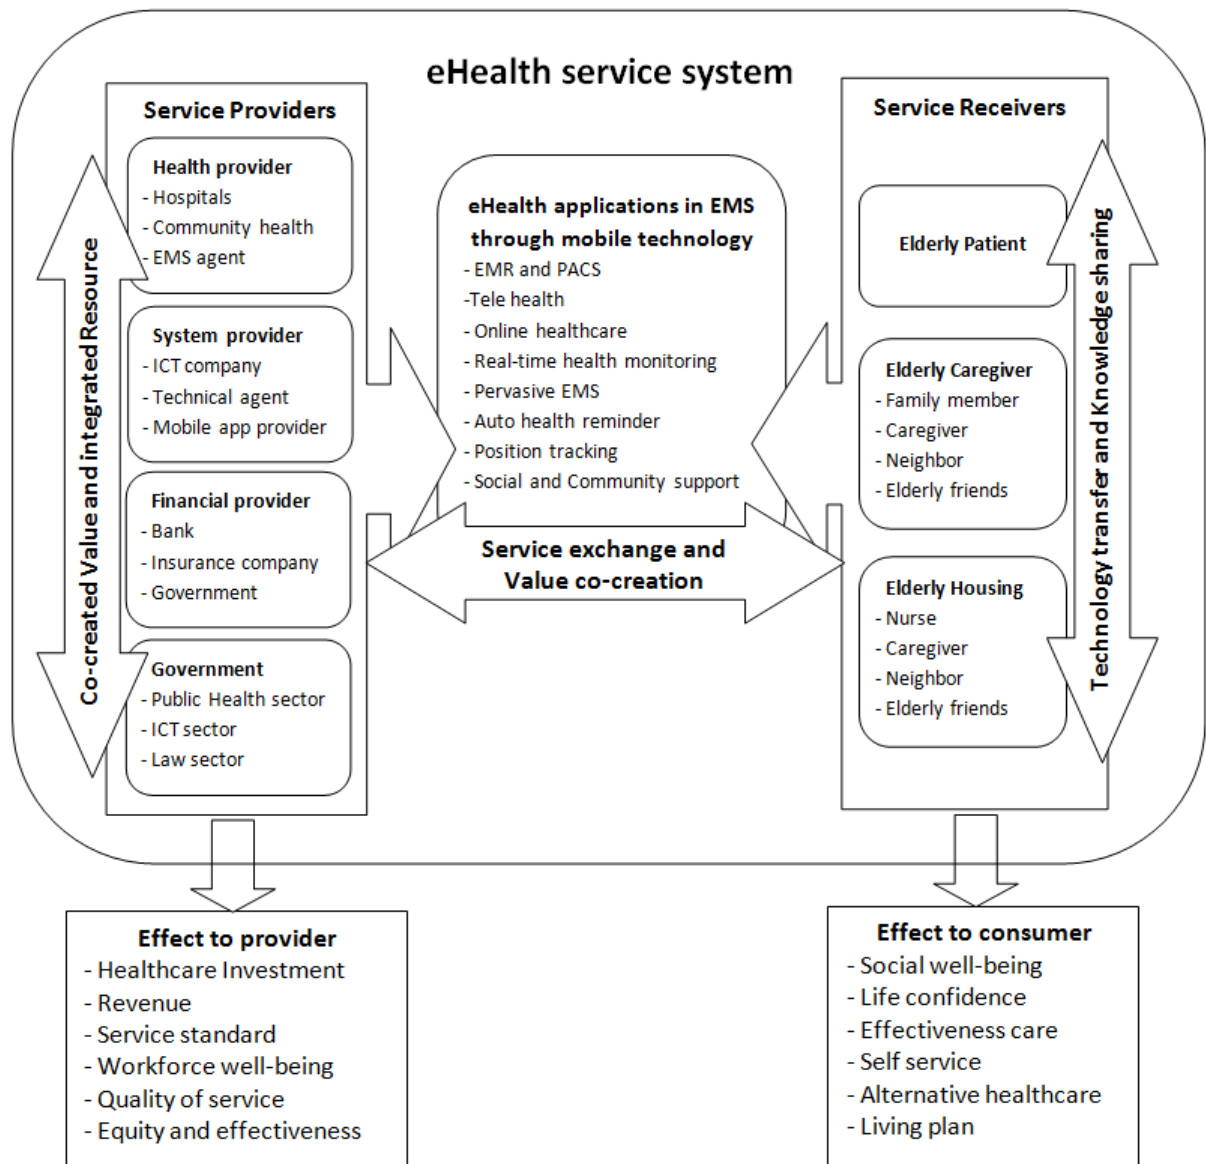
eHealth service system

Service Providers

Co-created Value and integrated Resource

Health provider
- Hospitals
- Community health
- EMS agent

System provider
- ICT company
- Technical agent
- Mobile app provider

Financial provider
- Bank
- Insurance company
- Government

Government
- Public Health sector
- ICT sector
- Law sector

eHealth applications in EMS through mobile technology
- EMR and PACS
-Tele health
- Online healthcare
- Real-time health monitoring
- Pervasive EMS
- Auto health reminder
- Position tracking
- Social and Community support

Service exchange and Value co-creation

Service Receivers

Technology transfer and Knowledge sharing

Elderly Patient

Elderly Caregiver
- Family member
- Caregiver
- Neighbor
- Elderly friends

Elderly Housing
- Nurse
- Caregiver
- Neighbor
- Elderly friends

Effect to provider
- Healthcare Investment
- Revenue
- Service standard
- Workforce well-being
- Quality of service
- Equity and effectiveness

Effect to consumer
- Social well-being
- Life confidence
- Effectiveness care
- Self service
- Alternative healthcare
- Living plan